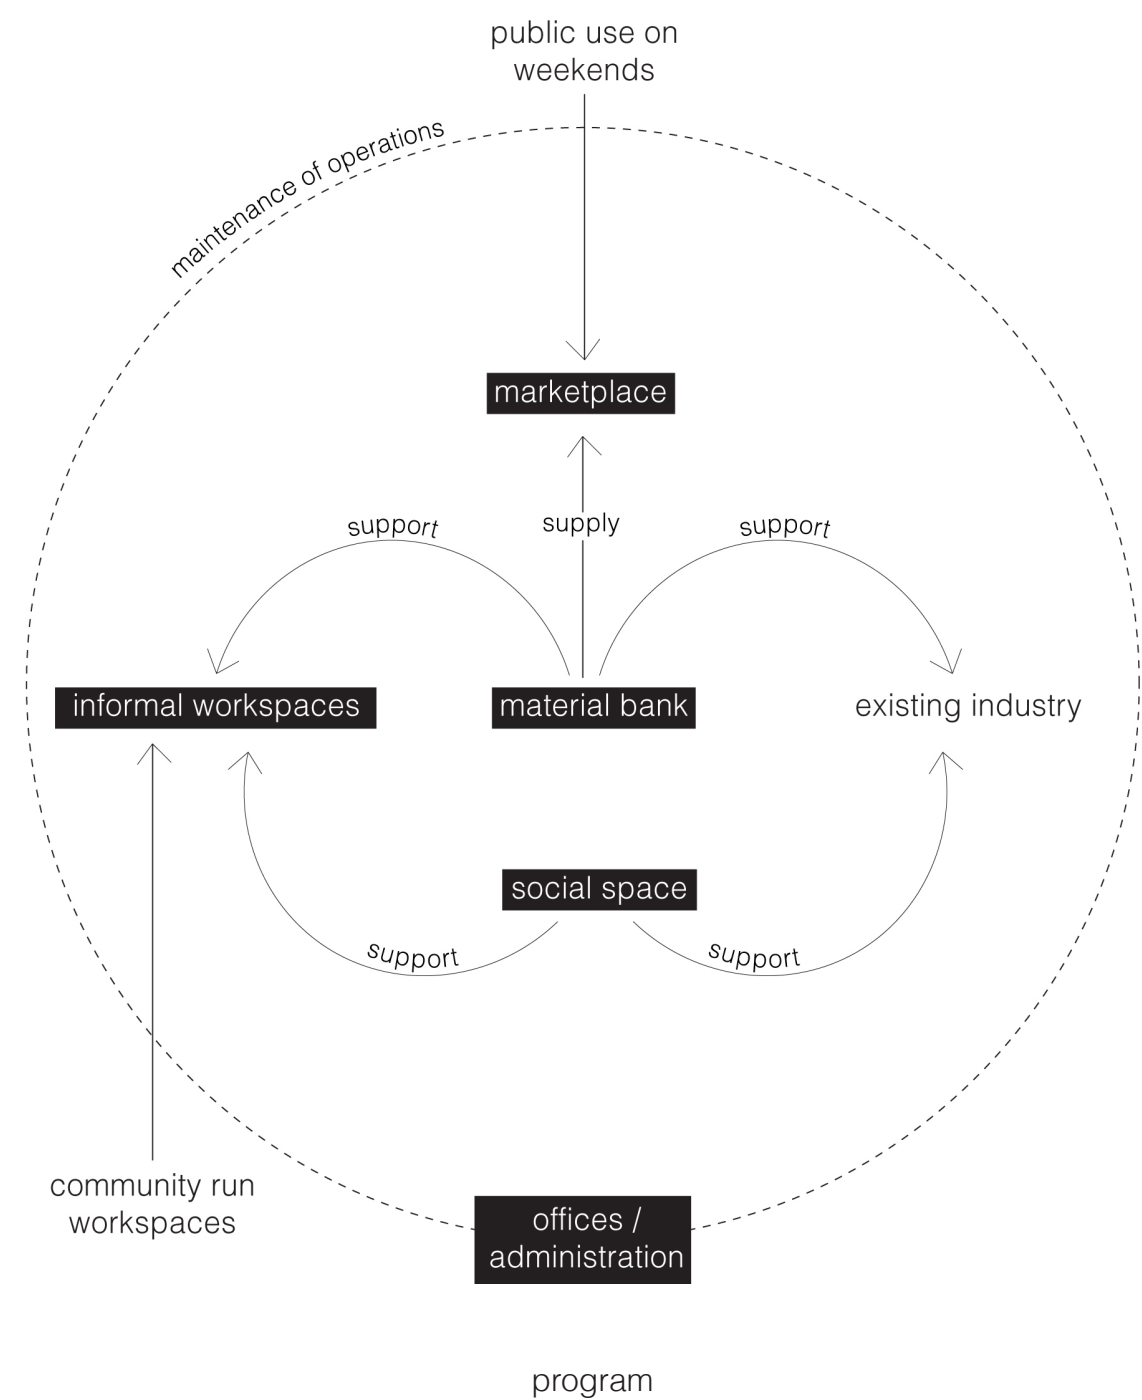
public use on weekends

maintenance of operations

marketplace

support

supply

support

informal workspaces

material bank

existing industry

social space

support

support

community run workspaces

offices / administration

program